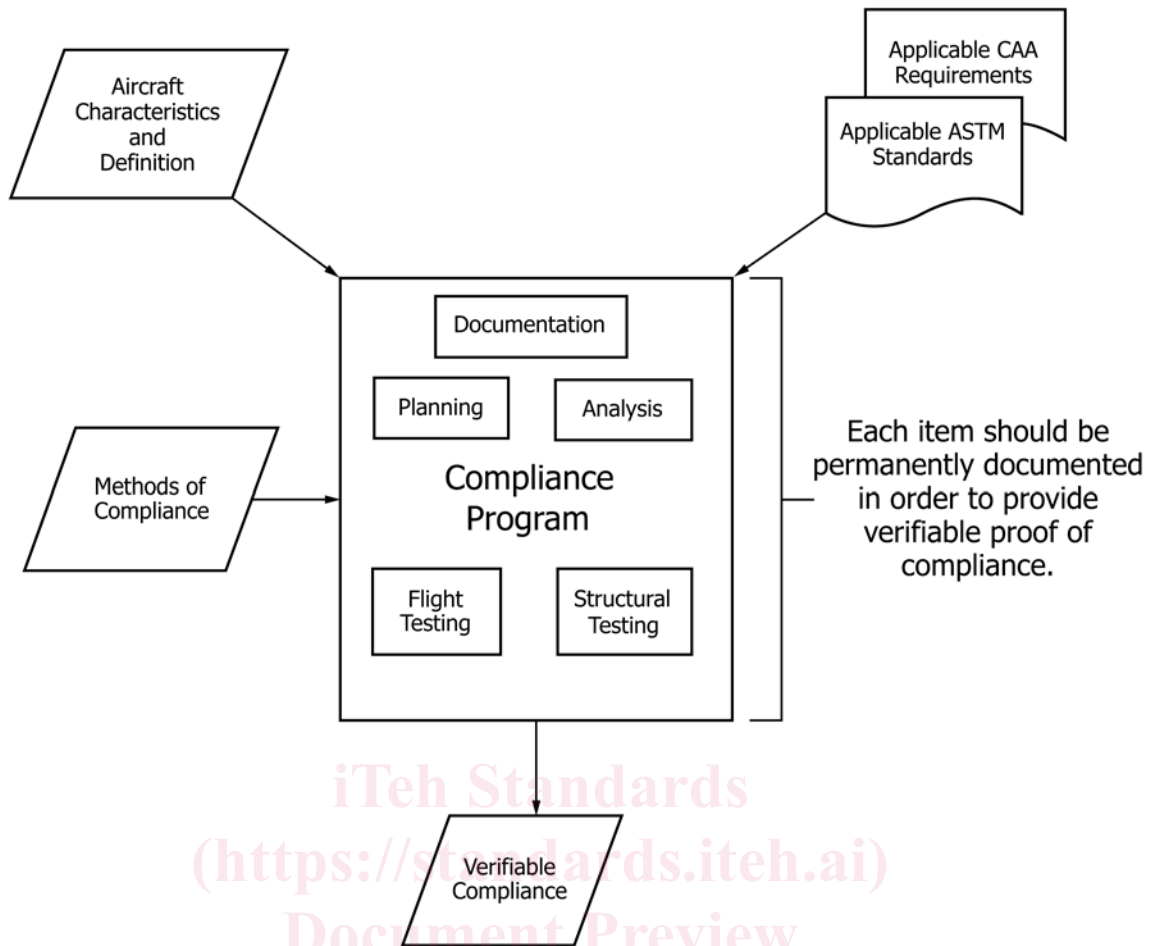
Aircraft Characteristics and Definition

Applicable CAA Requirements

Applicable ASTM Standards

Documentation

Planning

Analysis

Compliance Program

Flight Testing

Structural Testing

Methods of Compliance

Each item should be permanently documented in order to provide verifiable proof of compliance.

iTeh Standards

(https://standards.iteh.ai)

Verifiable Compliance

Document Preview